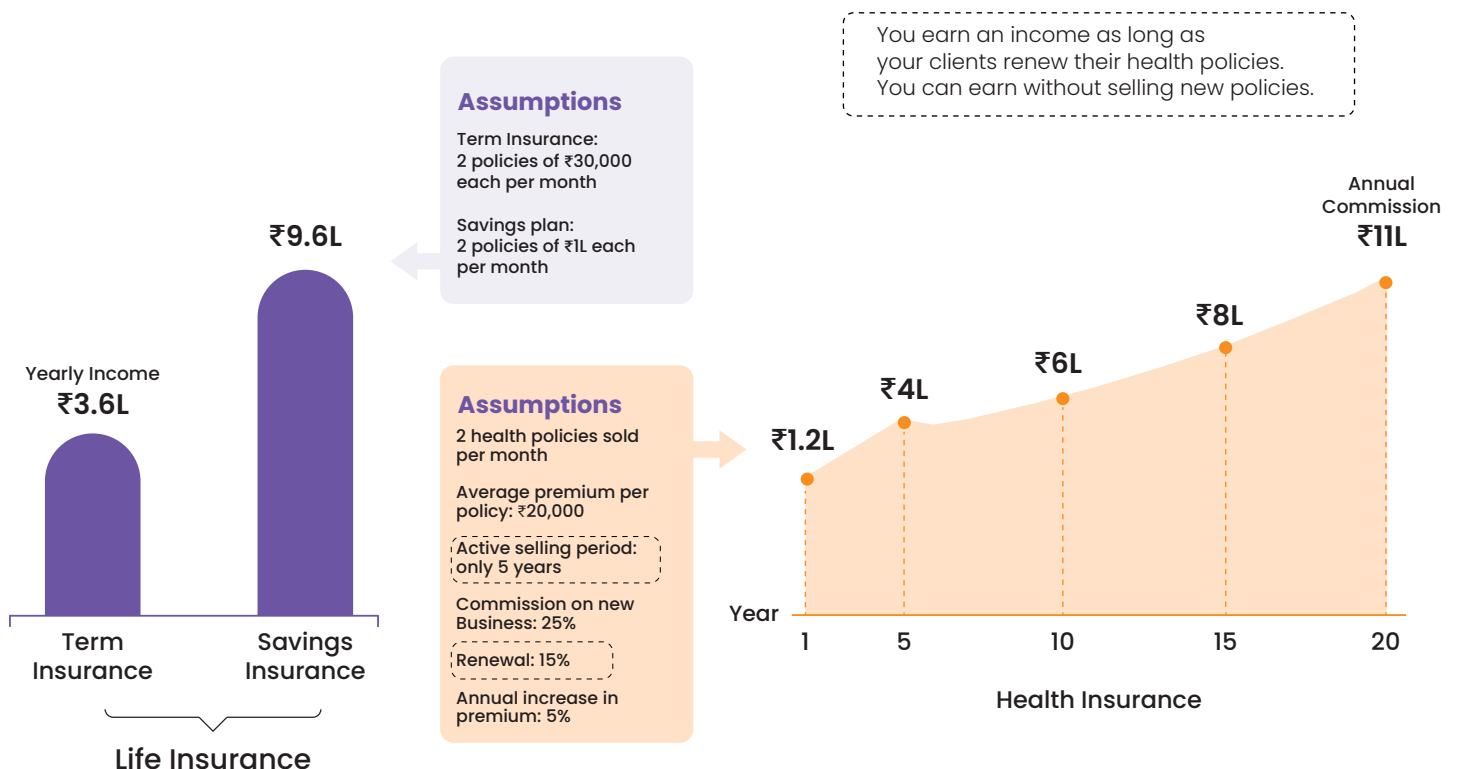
You earn an income as long as your clients renew their health policies. You can earn without selling new policies.

Assumptions
Term Insurance:
2 policies of ₹30,000 each per month

Savings plan:
2 policies of ₹1L each per month

₹9.6L

Yearly Income
₹3.6L

Term Insurance

Savings Insurance

Life Insurance

Assumptions
2 health policies sold per month

Average premium per policy: ₹20,000

Active selling period: only 5 years

Commission on new Business: 25%

Renewal: 15%

Annual increase in premium: 5%

Annual Commission
₹11L

₹8L

₹6L

₹4L

₹1.2L

Year

1

5

10

15

20

Health Insurance